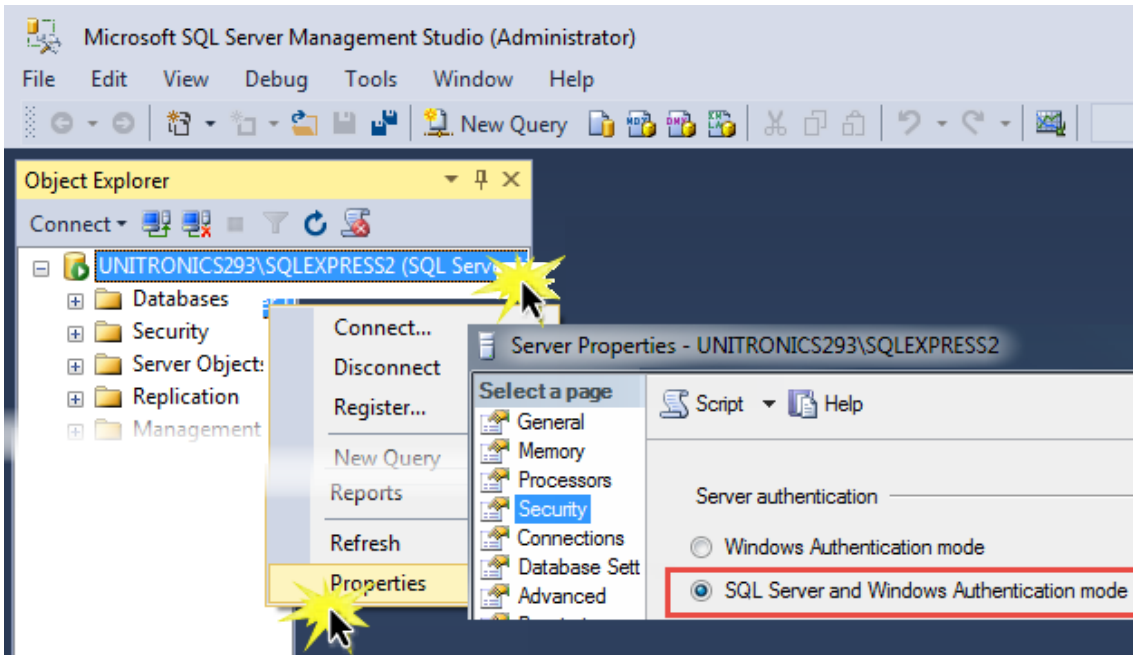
Microsoft SQL Server Management Studio (Administrator)

File Edit View Debug Tools Window Help

New Query

Object Explorer

Connect

UNITRONICS293\SQLEXPRESS2 (SQL Serv

Databases

Security

Server Objects

Replication

Management

Connect...

Disconnect

Register...

New Query

Reports

Refresh

Properties

Server Properties - UNITRONICS293\SQLEXPRESS2

Select a page

General

Memory

Processors

Security

Connections

Database Sett

Advanced

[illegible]

Script

Help

Server authentication

Windows Authentication mode

SQL Server and Windows Authentication mode